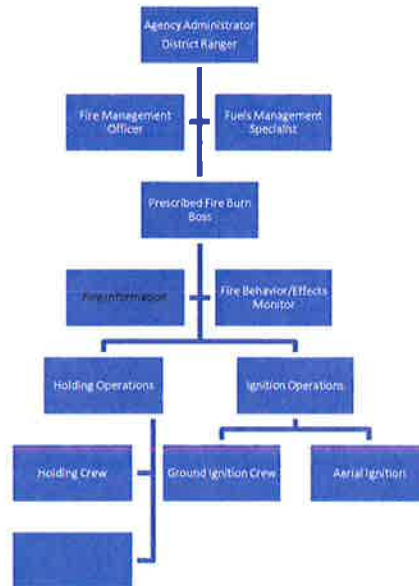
Agency Administrator District Ranger

Fire Management Officer

Fuels Management Specialist

Prescribed Fire Burn Boss

Fire Information

Fire Behavior/Effects Monitor

Holding Operations

Ignition Operations

Holding Crew

Ground Ignition Crew

Aerial Ignition